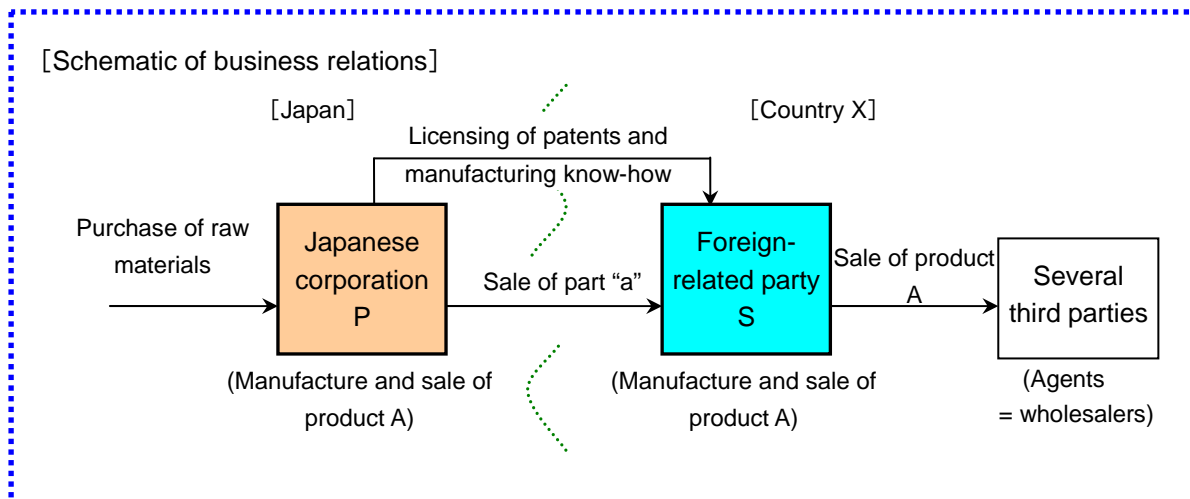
［Schematic of business relations］

［Japan］

［Country X］

Licensing of patents and manufacturing know-how

Purchase of raw materials

Japanese corporation P

Sale of part “a”

Foreign-related party S

Sale of product A

Several third parties

(Manufacture and sale of product A)

(Manufacture and sale of product A)

(Agents = wholesalers)